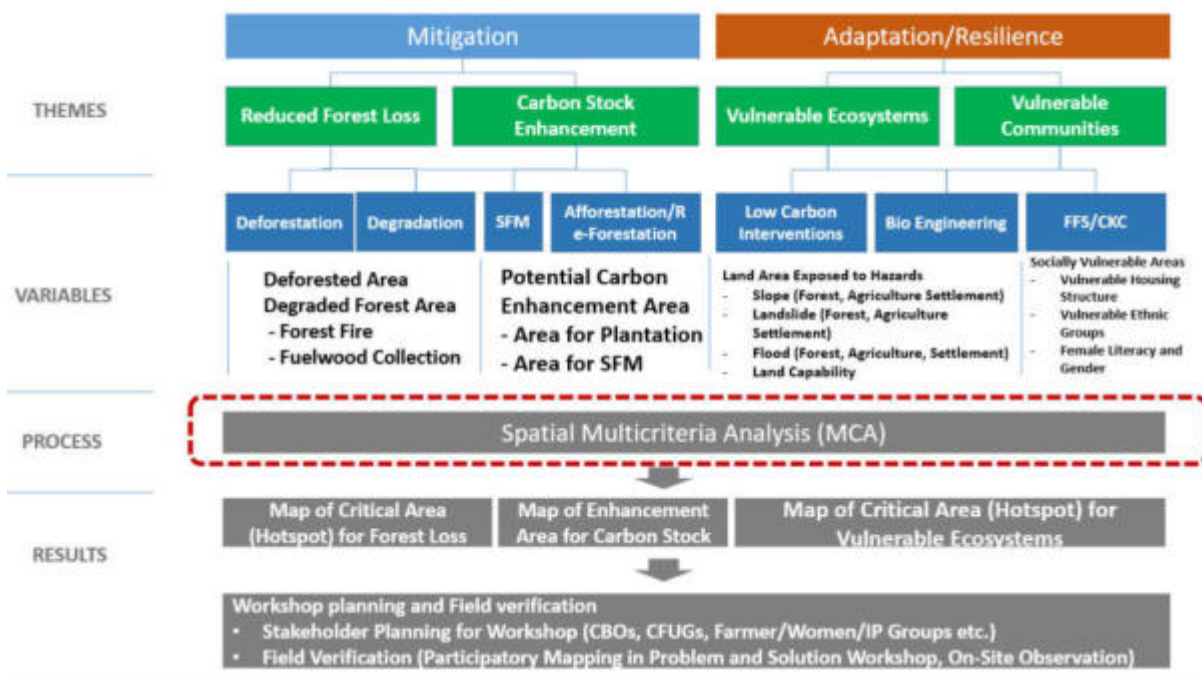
Mitigation

Adaptation/Resilience

THEMES

Reduced Forest Loss

Carbon Stock Enhancement

Vulnerable Ecosystems

Vulnerable Communities

Deforestation

Degradation

SFM

Afforestation/Re-Forestation

Low Carbon Interventions

Bio Engineering

FFS/CKC

VARIABLES

Deforested Area
Degraded Forest Area
- Forest Fire
- Fuelwood Collection

Potential Carbon Enhancement Area
- Area for Plantation
- Area for SFM

Land Area Exposed to Hazards
- Slope (Forest, Agriculture Settlement)
- Landslide (Forest, Agriculture Settlement)
- Flood (Forest, Agriculture, Settlement)
- Land Capability

Socially Vulnerable Areas
- Vulnerable Housing Structure
- Vulnerable Ethnic Groups
- Female Literacy and Gender

PROCESS

Spatial Multicriteria Analysis (MCA)

RESULTS

Map of Critical Area (Hotspot) for Forest Loss

Map of Enhancement Area for Carbon Stock

Map of Critical Area (Hotspot) for Vulnerable Ecosystems

Workshop planning and Field verification
• Stakeholder Planning for Workshop (CBOs, CFUGs, Farmer/Women/IP Groups etc.)
• Field Verification (Participatory Mapping in Problem and Solution Workshop, On-Site Observation)